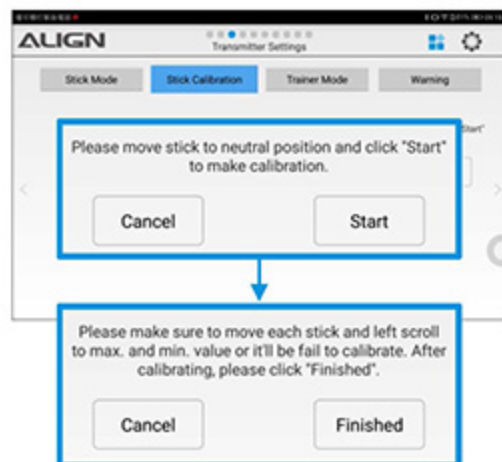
ALIGN

Transmitter Settings

Stick Mode

Stick Calibration

Trainer Mode

Warning

Please move stick to neutral position and click "Start" to make calibration.

Cancel

Start

Please make sure to move each stick and left scroll to max. and min. value or it'll be fail to calibrate. After calibrating, please click "Finished".

Cancel

Finished